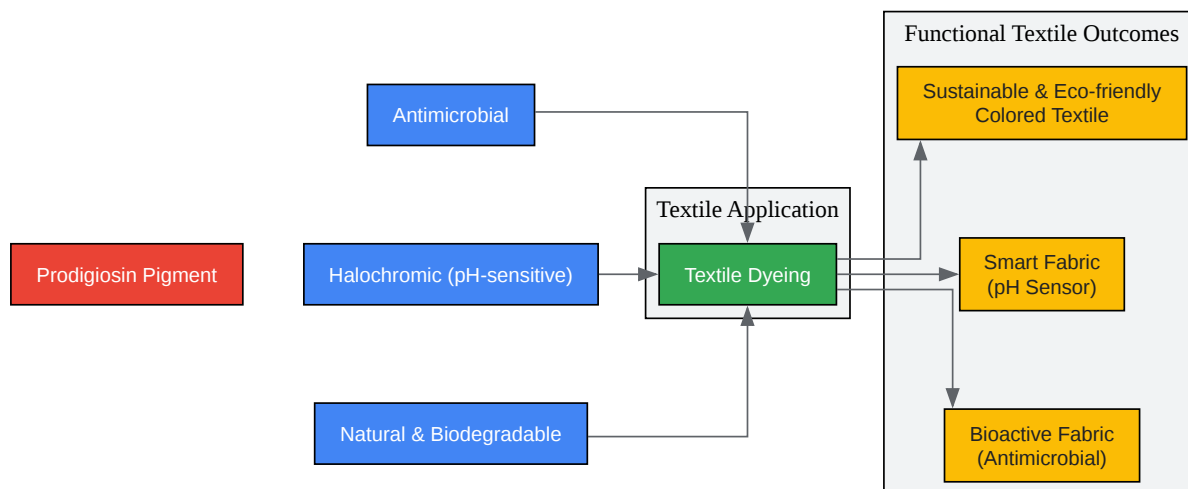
Functional Textile Outcomes

Sustainable & Eco-friendly Colored Textile

Antimicrobial

Textile Application

Prodigiosin Pigment

Halochromic (pH-sensitive)

Textile Dyeing

Smart Fabric (pH Sensor)

Natural & Biodegradable

Bioactive Fabric (Antimicrobial)